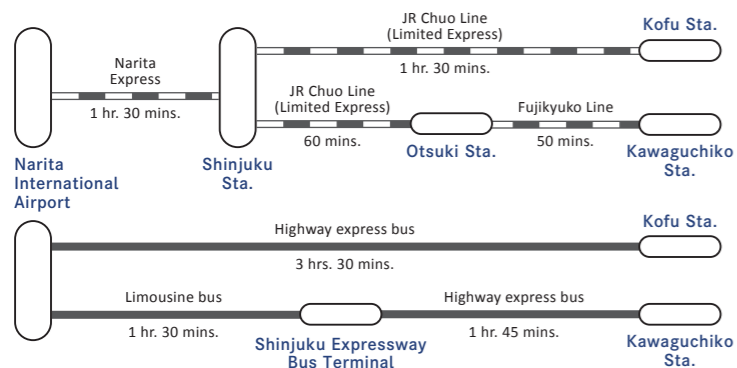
JR Chuo Line
(Limited Express)

Kofu Sta.

Narita
Express

1 hr. 30 mins.

1 hr. 30 mins.

JR Chuo Line
(Limited Express)

Fujikyuko Line

60 mins.

Otsuki Sta.

50 mins.

Narita
International
Airport

Shinjuku
Sta.

Kawaguchiko
Sta.

Highway express bus

Kofu Sta.

3 hrs. 30 mins.

Limousine bus

Highway express bus

1 hr. 30 mins.

1 hr. 45 mins.

Shinjuku Expressway
Bus Terminal

Kawaguchiko
Sta.